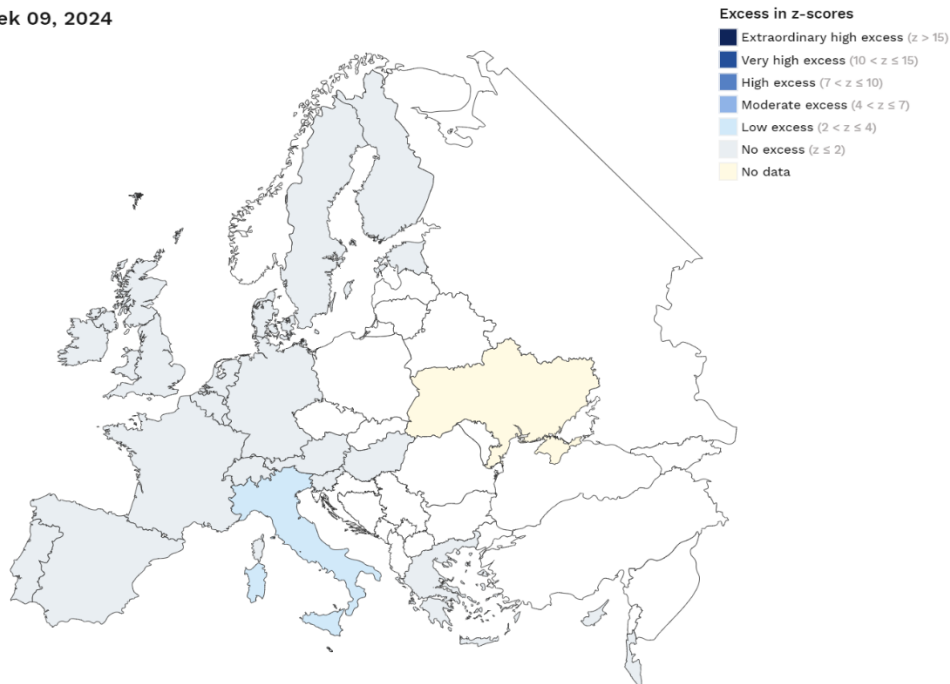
ek 09, 2024

Excess in z-scores

Extraordinary high excess ($z > 15$)
Very high excess ($10 < z \leq 15$)
High excess ($7 < z \leq 10$)
Moderate excess ($4 < z \leq 7$)
Low excess ($2 < z \leq 4$)
No excess ($z \leq 2$)
No data